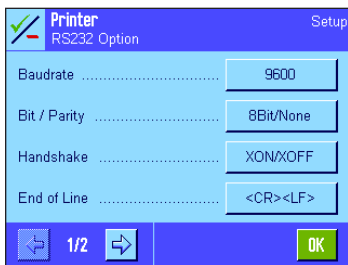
Printer
RS232 Option
Setup

Baudrate .................................... 9600

Bit / Parity ................................ 8Bit/None

Handshake ............................... XON/XOFF

End of Line ............................... <CR><LF>

1/2

OK